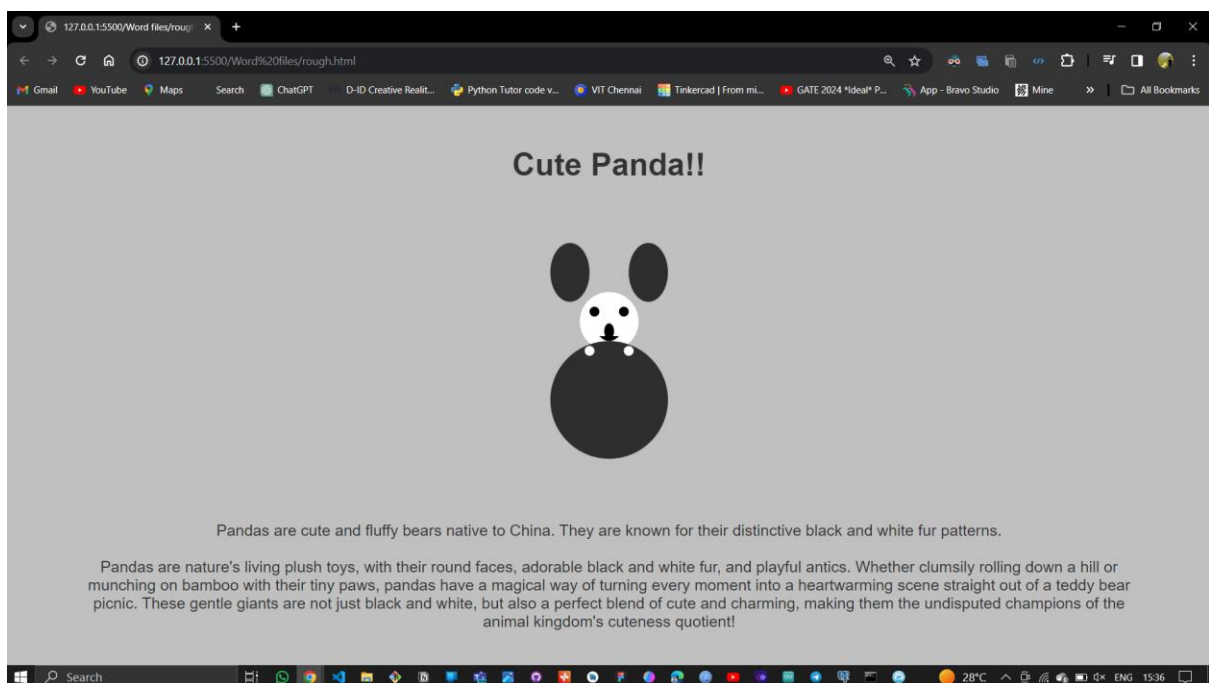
127.0.0.1:5500/Word files/roug ×
+
127.0.0.1:5500/Word%20files/rough.html
Gmail YouTube Maps Search ChatGPT D-ID Creative Realit... Python Tutor code v... VIT Chennai Tinkercad | From mi... GATE 2024 *Ideal* P... App - Bravo Studio Mine » All Bookmarks

Cute Panda!!

Pandas are cute and fluffy bears native to China. They are known for their distinctive black and white fur patterns.

Pandas are nature's living plush toys, with their round faces, adorable black and white fur, and playful antics. Whether clumsily rolling down a hill or munching on bamboo with their tiny paws, pandas have a magical way of turning every moment into a heartwarming scene straight out of a teddy bear picnic. These gentle giants are not just black and white, but also a perfect blend of cute and charming, making them the undisputed champions of the animal kingdom's cuteness quotient!

Search 28°C ENG 15:36